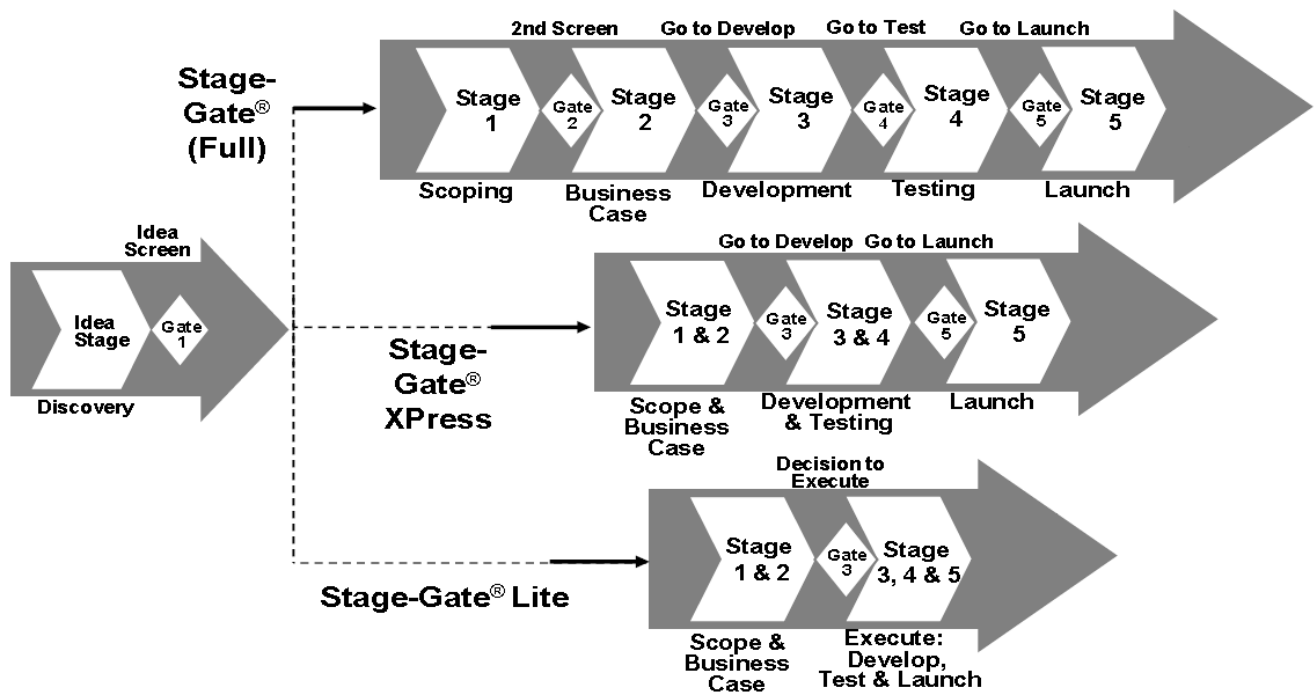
Idea Screen

Idea Stage

Gate 1

Discovery

Stage-Gate® (Full)

2nd Screen

Go to Develop

Go to Test

Go to Launch

Stage 1

Gate 2

Stage 2

Gate 3

Stage 3

Gate 4

Stage 4

Gate 5

Stage 5

Scoping

Business Case

Development

Testing

Launch

Stage-Gate® XPress

Go to Develop

Go to Launch

Stage 1 & 2

Gate 3

Stage 3 & 4

Gate 5

Stage 5

Scope & Business Case

Development & Testing

Launch

Stage-Gate® Lite

Decision to Execute

Stage 1 & 2

Gate 3

Stage 3, 4 & 5

Scope & Business Case

Execute: Develop, Test & Launch